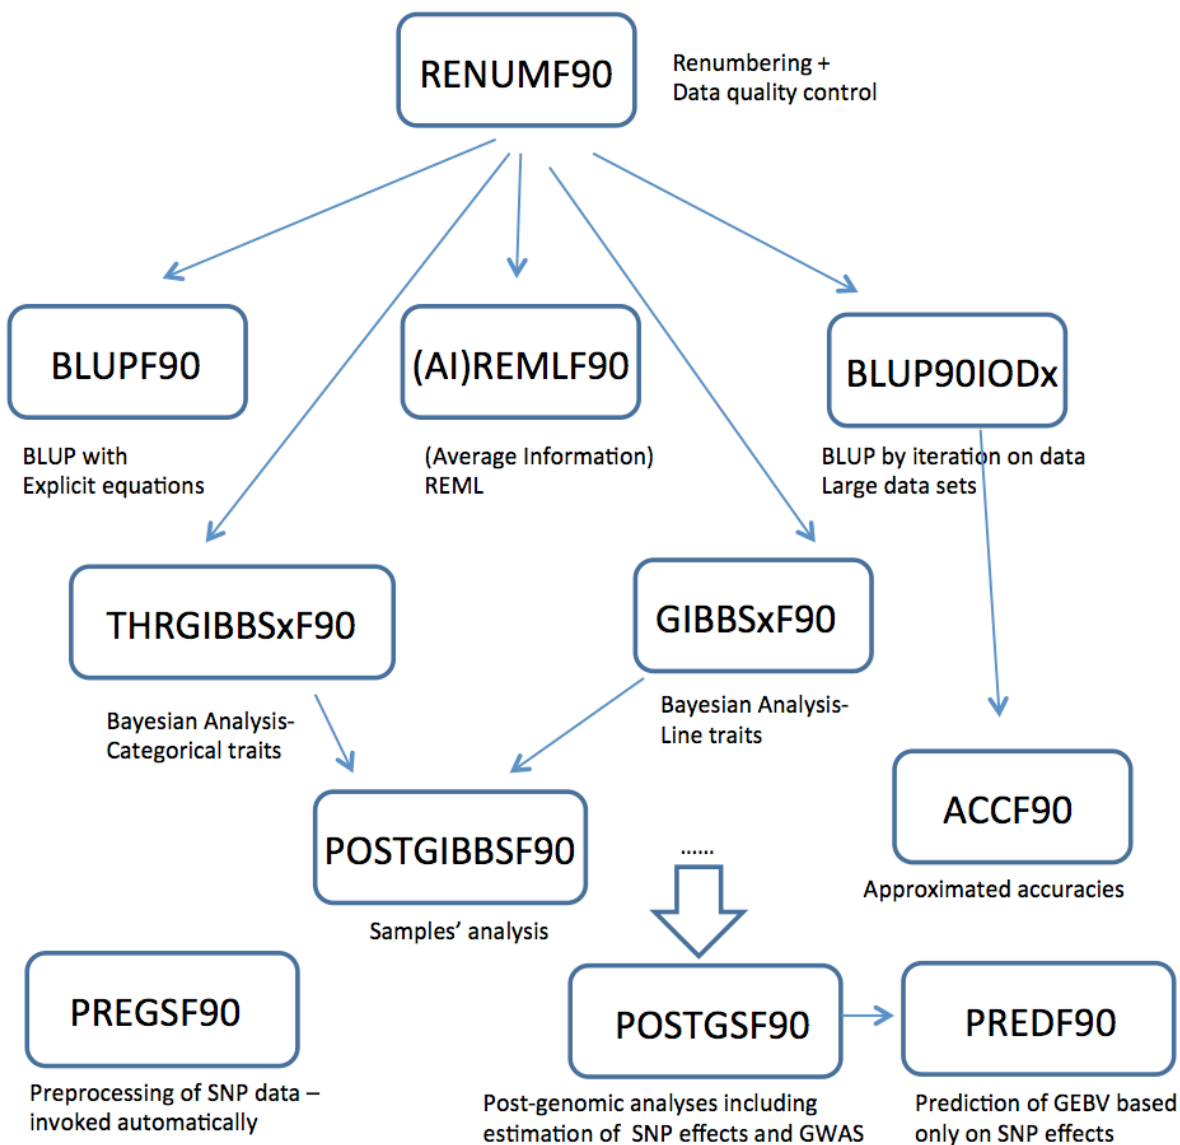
RENUMF90

Renumbering +
Data quality control

BLUPF90

BLUP with
Explicit equations

(AI)REMLF90

(Average Information)
REML

BLUP90IODx

BLUP by iteration on data
Large data sets

THRGIBBSxF90

Bayesian Analysis-
Categorical traits

GIBBSxF90

Bayesian Analysis-
Line traits

POSTGIBBSF90

Samples' analysis

ACCF90

Approximated accuracies

......

PREGSF90

Preprocessing of SNP data – invoked automatically

POSTGSF90

Post-genomic analyses including estimation of SNP effects and GWAS

PREDF90

Prediction of GEBV based only on SNP effects